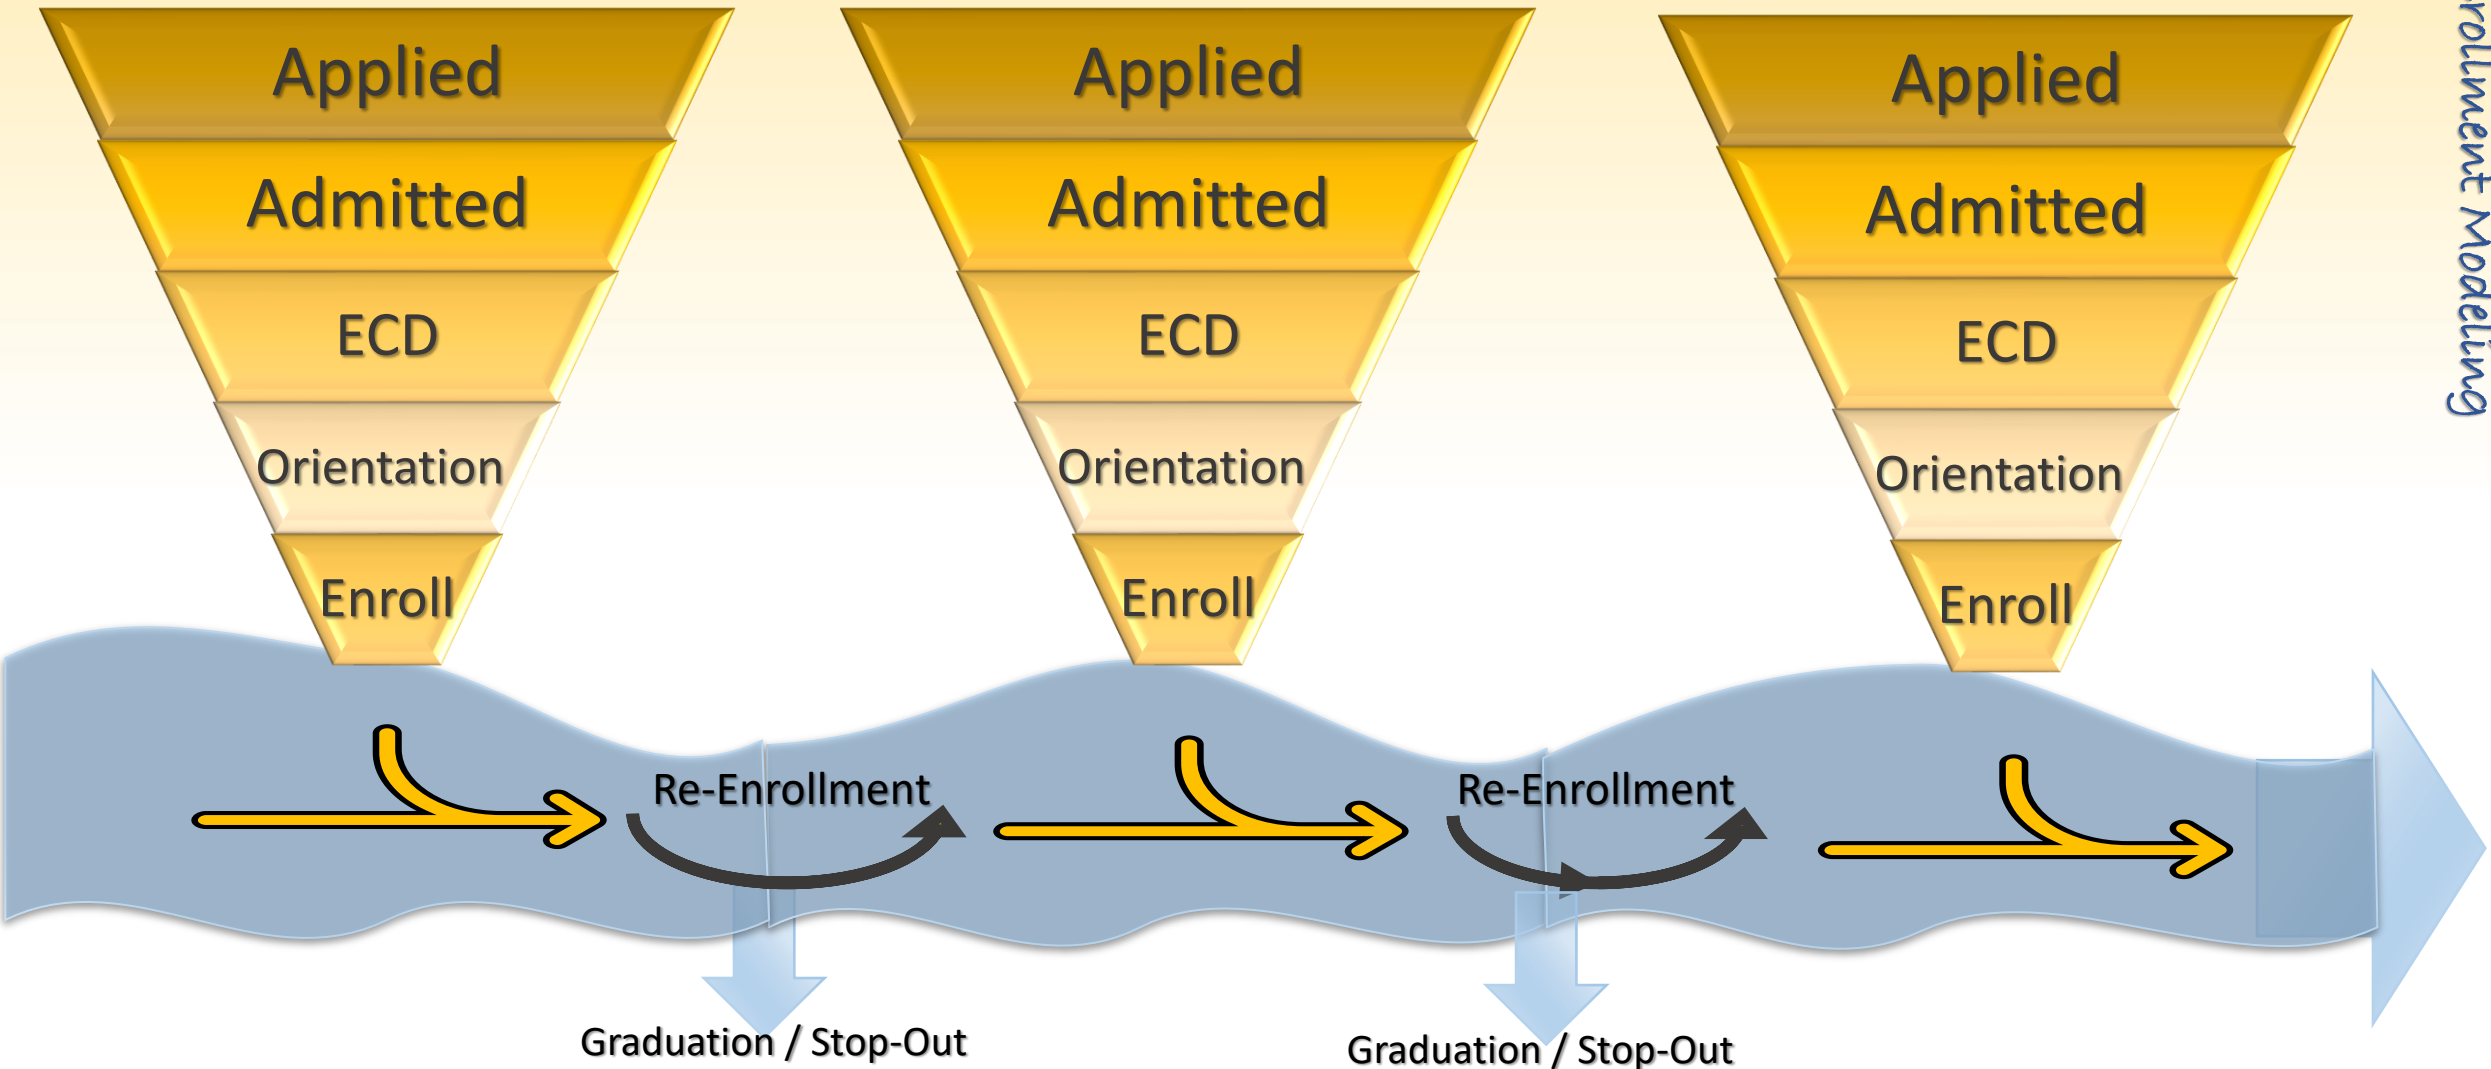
Applied
Admitted
ECD
Orientation
Enroll

Applied
Admitted
ECD
Orientation
Enroll

Applied
Admitted
ECD
Orientation
Enroll

rollment Modeling

Re-Enrollment
Re-Enrollment

Graduation / Stop-Out
Graduation / Stop-Out